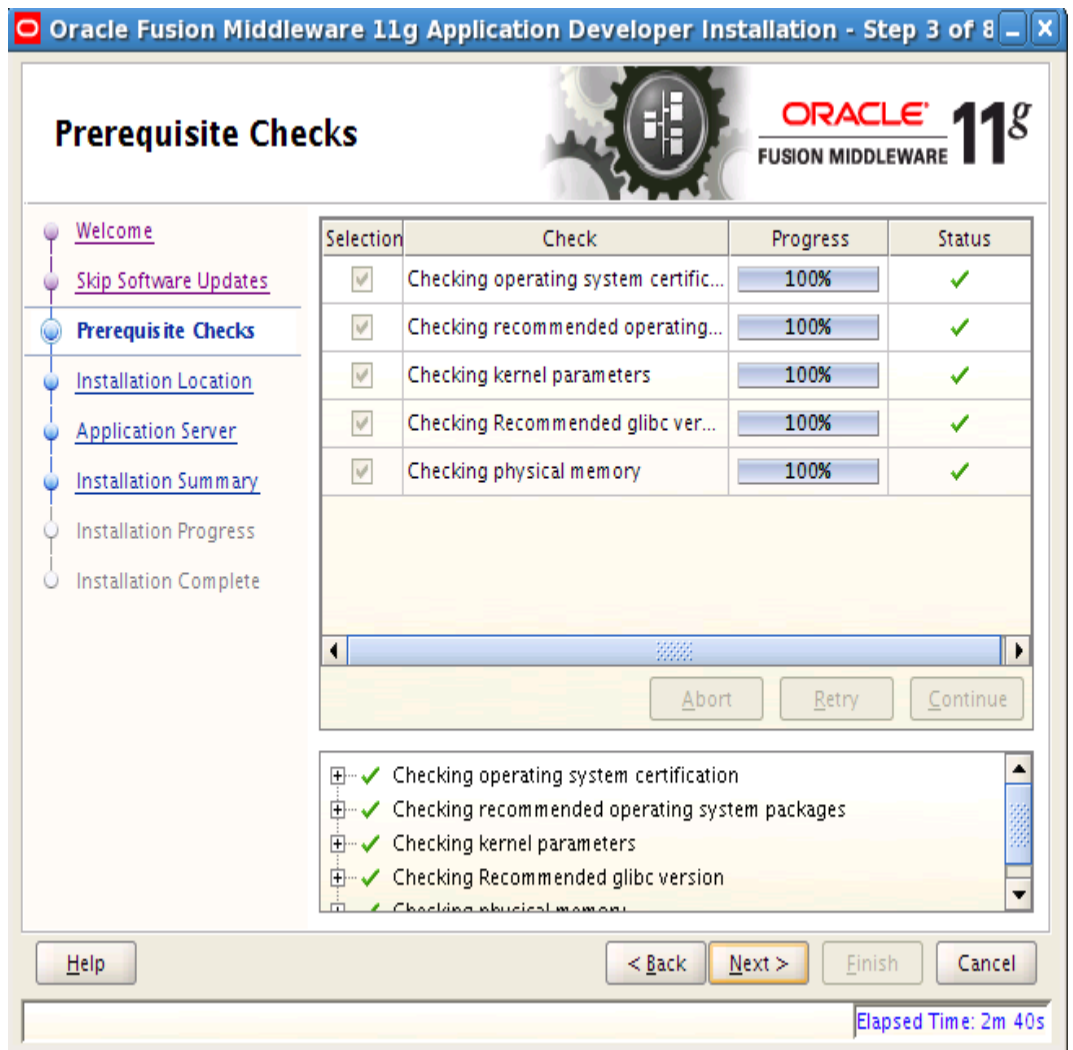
Oracle Fusion Middleware 11g Application Developer Installation - Step 3 of 8

Prerequisite Checks

ORACLE FUSION MIDDLEWARE 11g

Welcome
Skip Software Updates
Prerequisite Checks
Installation Location
Application Server
Installation Summary
Installation Progress
Installation Complete

| Selection | Check | Progress | Status |
|---|---|---|---|
| ☑ | Checking operating system certific... | 100% | ✓ |
| ☑ | Checking recommended operating... | 100% | ✓ |
| ☑ | Checking kernel parameters | 100% | ✓ |
| ☑ | Checking Recommended glibc ver... | 100% | ✓ |
| ☑ | Checking physical memory | 100% | ✓ |

Abort Retry Continue

Checking operating system certification
Checking recommended operating system packages
Checking kernel parameters
Checking Recommended glibc version
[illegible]

Help
< Back Next > Finish Cancel

Elapsed Time: 2m 40s